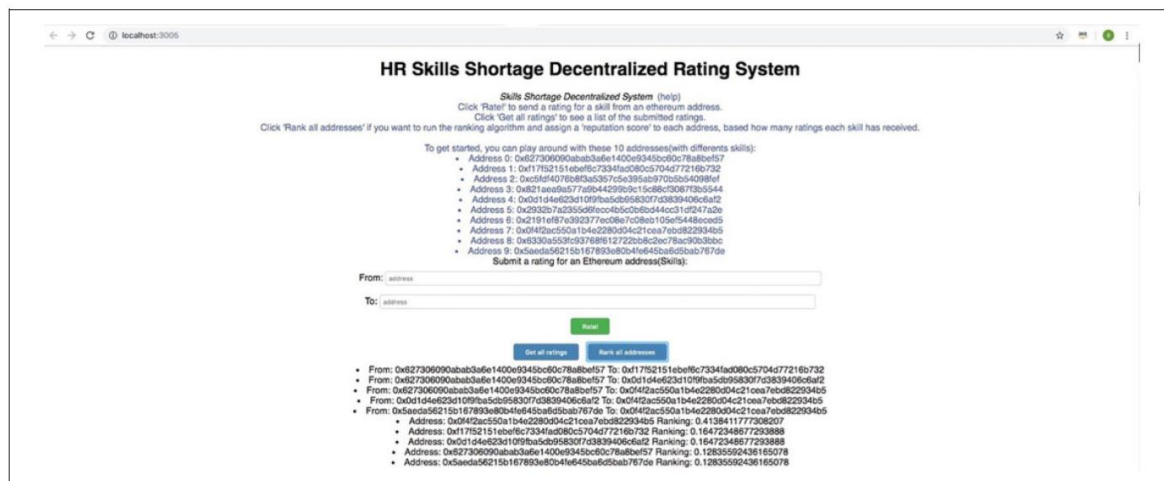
localhost:3005

HR Skills Shortage Decentralized Rating System

Skills Shortage Decentralized System (help)
Click 'Rate!' to send a rating for a skill from an ethereum address.
Click 'Get all ratings' to see a list of the submitted ratings.
Click 'Rank all addresses' if you want to run the ranking algorithm and assign a 'reputation score' to each address, based how many ratings each skill has received.

To get started, you can play around with these 10 addresses(with differents skills):

- Address 0: 0x627306090abab3a6e1400e9345bc60c78a8bef57
- Address 1: 0xf17f52151ebef6c7334fad080c5704d77216b732
- Address 2: 0xc5fdf4076b8f3a5357c5e395ab970b5b54098fef
- Address 3: 0x821aea9a577a9b44299b9c15c88cf3087f3b5544
- Address 4: 0x0d1d4e623d10f9fba5db95830f7d3839406c6af2
- Address 5: 0x2932b7a2355d6fecc4b5c0b6bd44cc31df247a2e
- Address 6: 0x2191ef87e392377ec08e7c08eb105ef5448eced5
- Address 7: 0x0f4f2ac550a1b4e2280d04c21cea7ebd822934b5
- Address 8: 0x6330a553fc93768f612722bb8c2ec78ac90b3bbc
- Address 9: 0x5aeda56215b167893e80b4fe645ba6d5bab767de

Submit a rating for an Ethereum address(Skills):

From: address

To: address

Rate!

Get all ratings

Rank all addresses

- From: 0x627306090abab3a6e1400e9345bc60c78a8bef57 To: 0xf17f52151ebef6c7334fad080c5704d77216b732
- From: 0x627306090abab3a6e1400e9345bc60c78a8bef57 To: 0x0d1d4e623d10f9fba5db95830f7d3839406c6af2
- From: 0x627306090abab3a6e1400e9345bc60c78a8bef57 To: 0x0f4f2ac550a1b4e2280d04c21cea7ebd822934b5
- From: 0x0d1d4e623d10f9fba5db95830f7d3839406c6af2 To: 0x0f4f2ac550a1b4e2280d04c21cea7ebd822934b5
- From: 0x5aeda56215b167893e80b4fe645ba6d5bab767de To: 0x0f4f2ac550a1b4e2280d04c21cea7ebd822934b5
  - Address: 0x0f4f2ac550a1b4e2280d04c21cea7ebd822934b5 Ranking: 0.41384117773308207
  - Address: 0xf17f52151ebef6c7334fad080c5704d77216b732 Ranking: 0.16472348677293888
  - Address: 0x0d1d4e623d10f9fba5db95830f7d3839406c6af2 Ranking: 0.16472348677293888
  - Address: 0x627306090abab3a6e1400e9345bc60c78a8bef57 Ranking: 0.12835592436165078
  - Address: 0x5aeda56215b167893e80b4fe645ba6d5bab767de Ranking: 0.12835592436165078